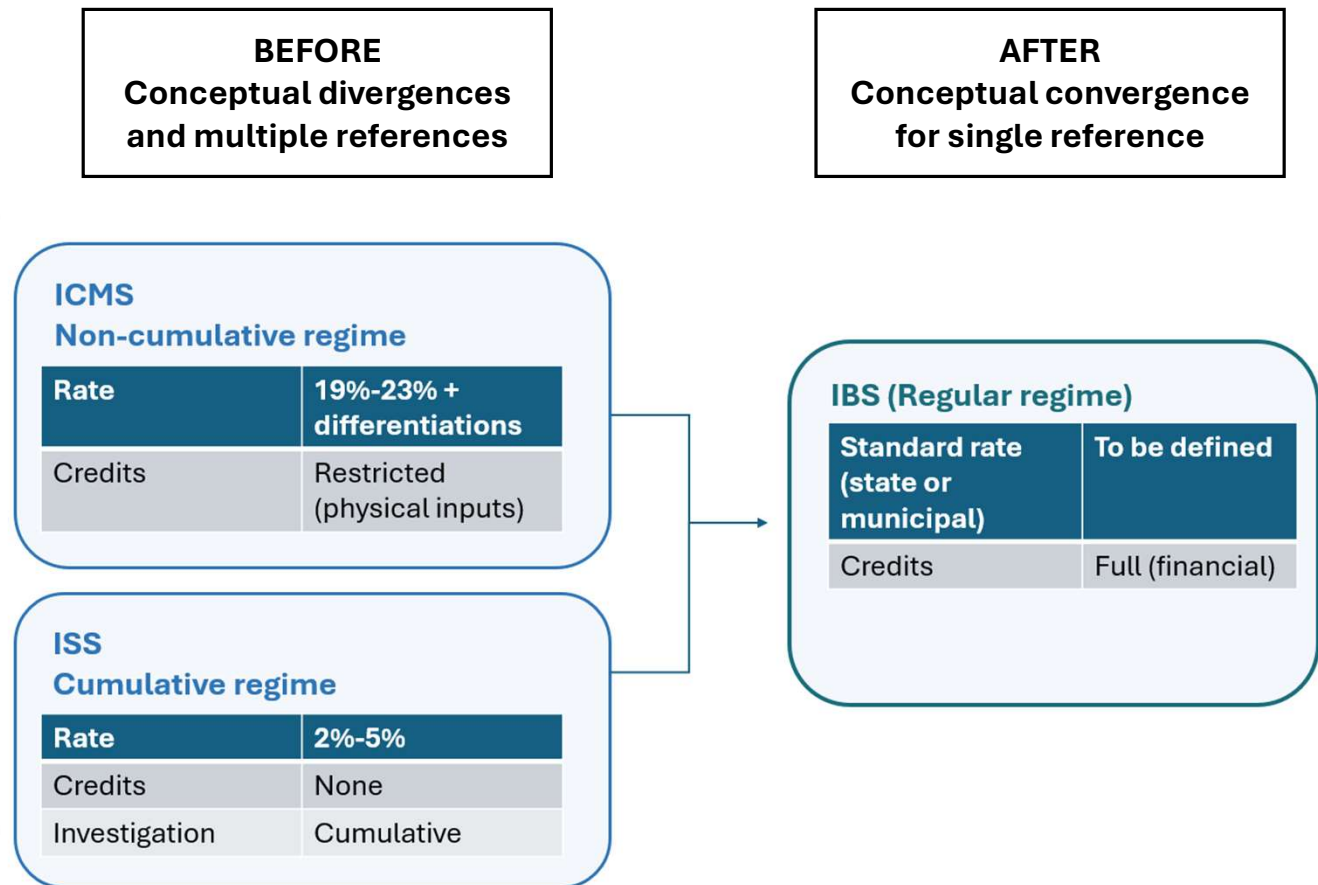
BEFORE
Conceptual divergences and multiple references

AFTER
Conceptual convergence for single reference

ICMS
Non-cumulative regime

| Rate | 19%-23% + differentiations |
|---|---|
| Credits | Restricted (physical inputs) |

ISS
Cumulative regime

| Rate | 2%-5% |
|---|---|
| Credits | None |
| Investigation | Cumulative |

IBS (Regular regime)

| Standard rate (state or municipal) | To be defined |
|---|---|
| Credits | Full (financial) |